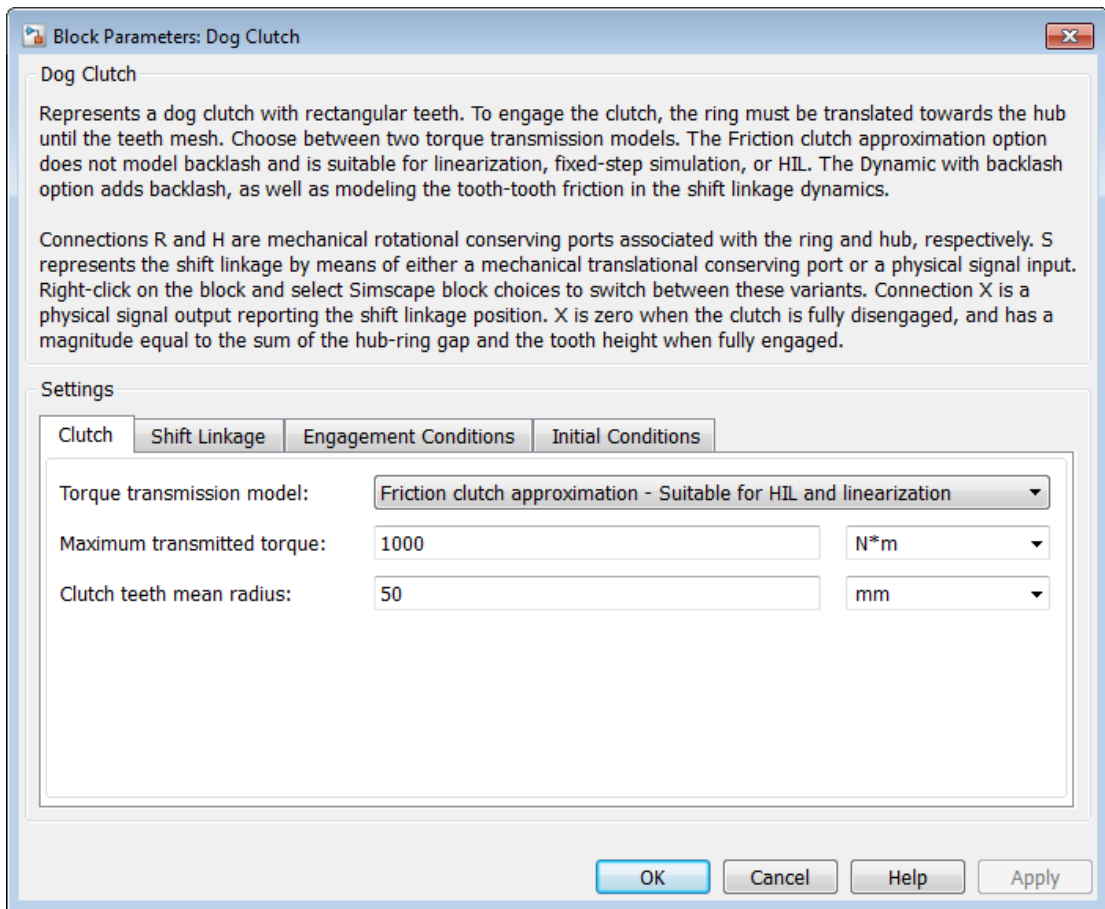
Block Parameters: Dog Clutch

Dog Clutch

Represents a dog clutch with rectangular teeth. To engage the clutch, the ring must be translated towards the hub until the teeth mesh. Choose between two torque transmission models. The Friction clutch approximation option does not model backlash and is suitable for linearization, fixed-step simulation, or HIL. The Dynamic with backlash option adds backlash, as well as modeling the tooth-tooth friction in the shift linkage dynamics.

Connections R and H are mechanical rotational conserving ports associated with the ring and hub, respectively. S represents the shift linkage by means of either a mechanical translational conserving port or a physical signal input. Right-click on the block and select Simscape block choices to switch between these variants. Connection X is a physical signal output reporting the shift linkage position. X is zero when the clutch is fully disengaged, and has a magnitude equal to the sum of the hub-ring gap and the tooth height when fully engaged.

Settings

Clutch | Shift Linkage | Engagement Conditions | Initial Conditions

Torque transmission model: Friction clutch approximation - Suitable for HIL and linearization

Maximum transmitted torque: 1000 N*m

Clutch teeth mean radius: 50 mm

OK Cancel Help Apply